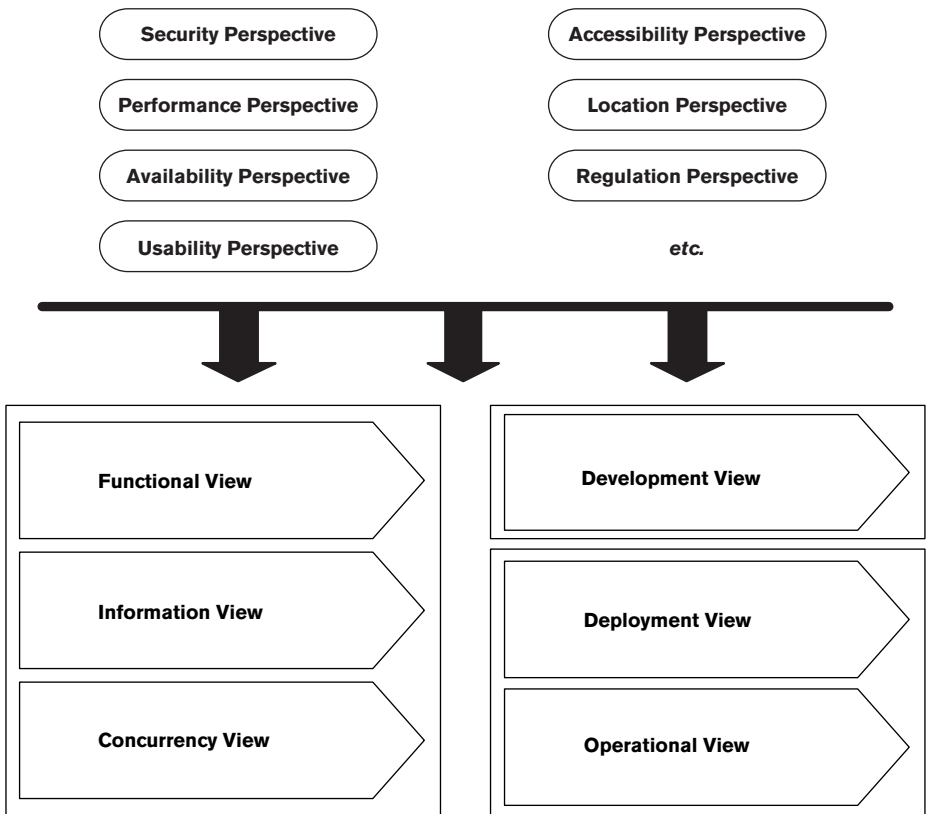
Security Perspective

Performance Perspective

Availability Perspective

Usability Perspective

Accessibility Perspective

Location Perspective

Regulation Perspective

etc.

Functional View

Information View

Concurrency View

Development View

Deployment View

Operational View